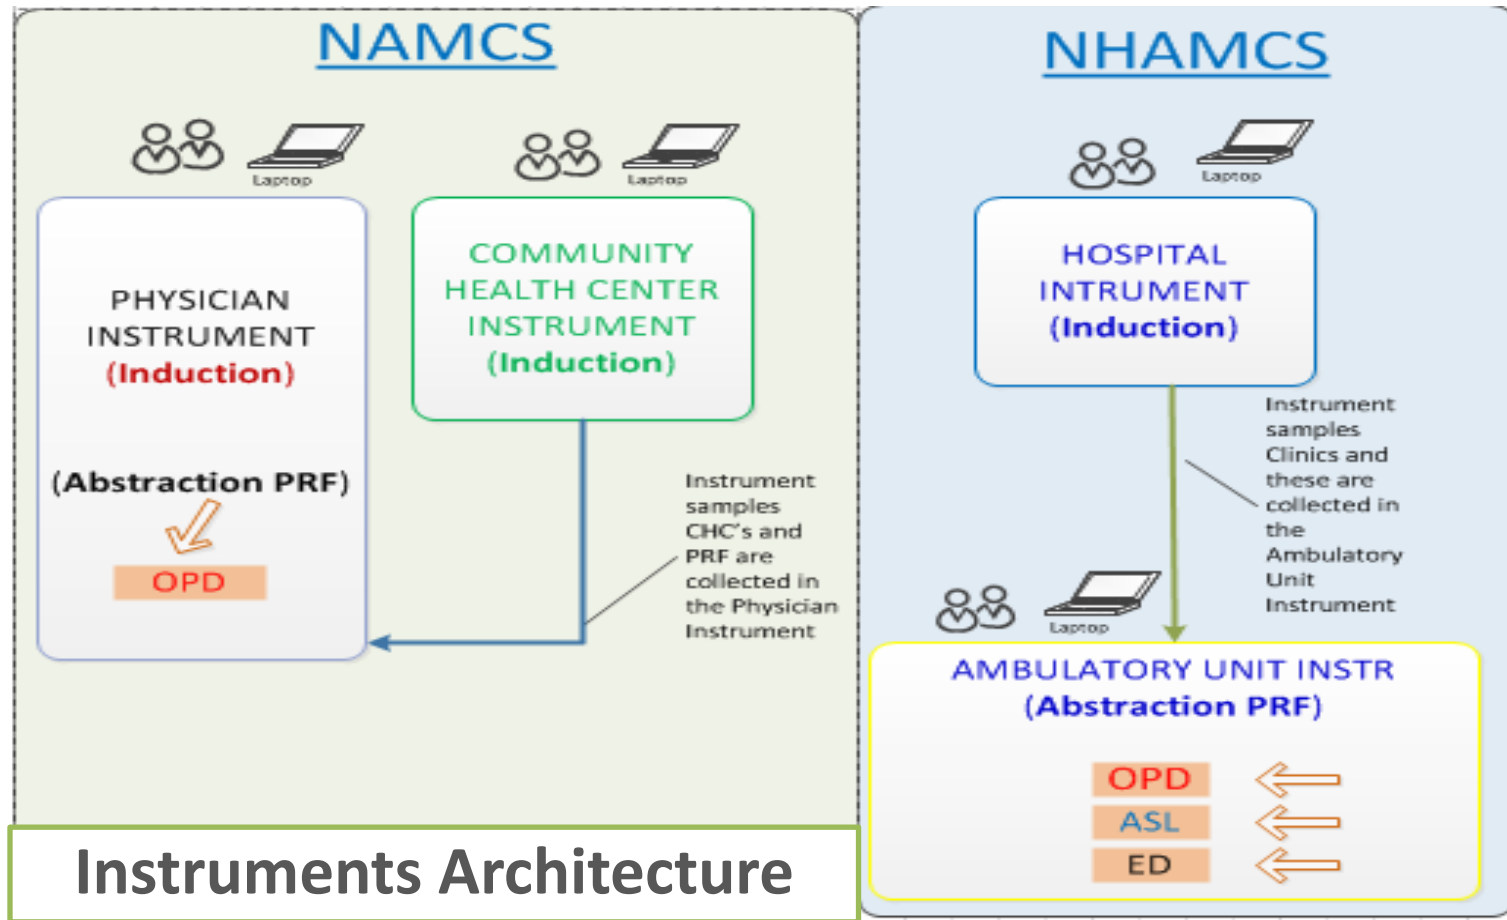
NAMCS

Laptop

Laptop

PHYSICIAN INSTRUMENT (Induction)

(Abstraction PRF)

OPD

COMMUNITY HEALTH CENTER INSTRUMENT (Induction)

Instrument samples CHC's and PRF are collected in the Physician Instrument

NHAMCS

Laptop

HOSPITAL INTRUMENT (Induction)

Instrument samples Clinics and these are collected in the Ambulatory Unit Instrument

Laptop

AMBULATORY UNIT INSTR (Abstraction PRF)

OPD

ASL

ED

Instruments Architecture